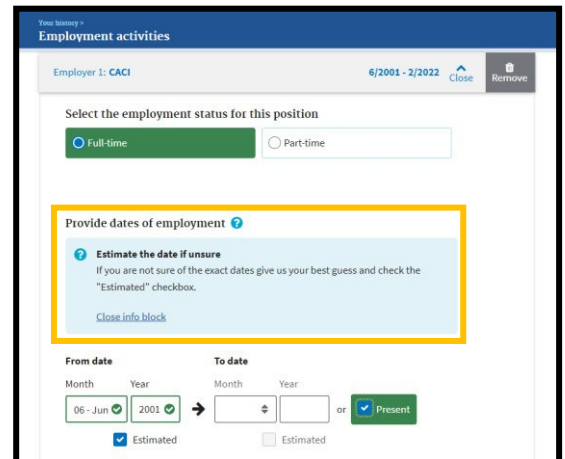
Your history >
Employment activities

Employer 1: CACI
6/2001 - 2/2022
Close
Remove

Select the employment status for this position

Full-time
Part-time

Provide dates of employment

Estimate the date if unsure
If you are not sure of the exact dates give us your best guess and check the "Estimated" checkbox.

Close info block

From date
Month
Year
06 - Jun
2001
Estimated

To date
Month
Year
or
Present
Estimated